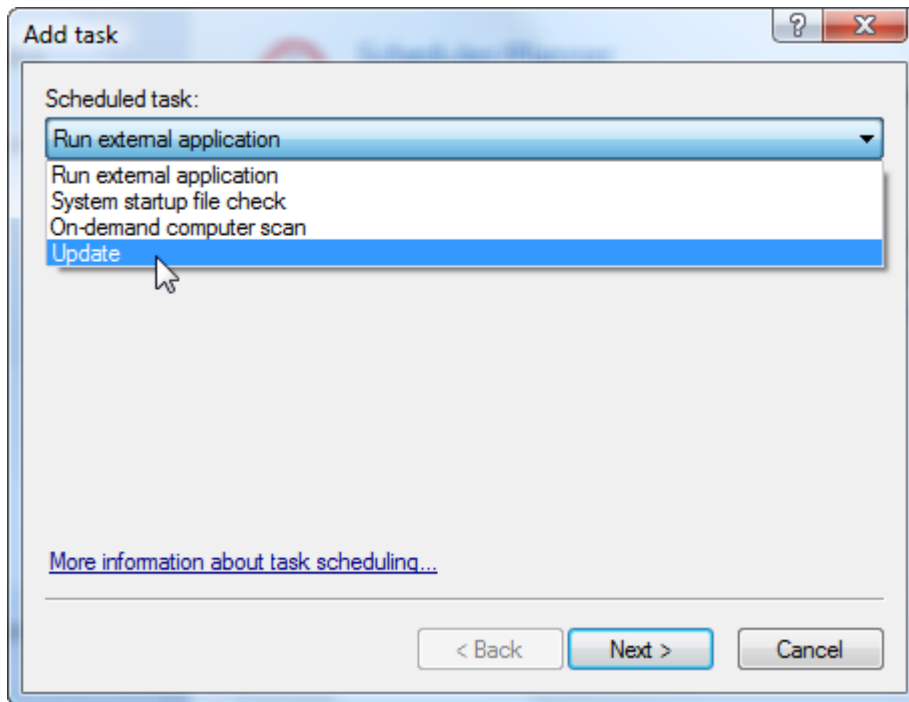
Add task

?

X

Scheduled task:

Run external application

Run external application
System startup file check
On-demand computer scan
Update

More information about task scheduling...

< Back

Next >

Cancel